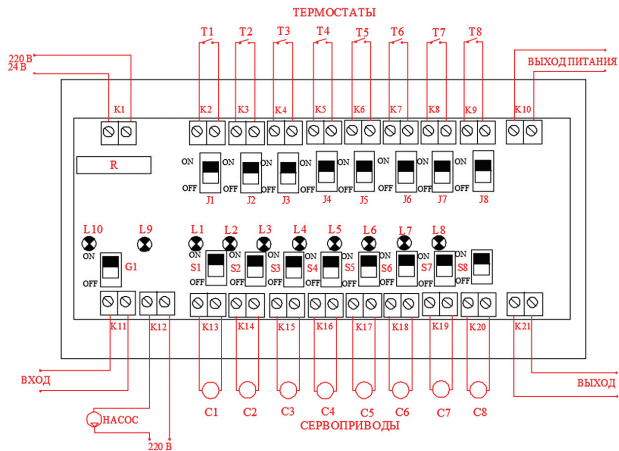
ТЕРМОСТАТЫ

T1 T2 T3 T4 T5 T6 T7 T8

220 В
24 В

ВЫХОД ПИТАНИЯ

K1 K2 K3 K4 K5 K6 K7 K8 K9 K10

R

ON OFF J1
ON OFF J2
ON OFF J3
ON OFF J4
ON OFF J5
ON OFF J6
ON OFF J7
ON OFF J8

L10 L9 L1 L2 L3 L4 L5 L6 L7 L8

ON OFF G1
ON OFF S1
ON OFF S2
ON OFF S3
ON OFF S4
ON OFF S5
ON OFF S6
ON OFF S7
ON OFF S8

K11 K12 K13 K14 K15 K16 K17 K18 K19 K20 K21

ВХОД

ВЫХОД

НАСОС

220 В

C1 C2 C3 C4 C5 C6 C7 C8

СЕРВОПРИВОДЫ